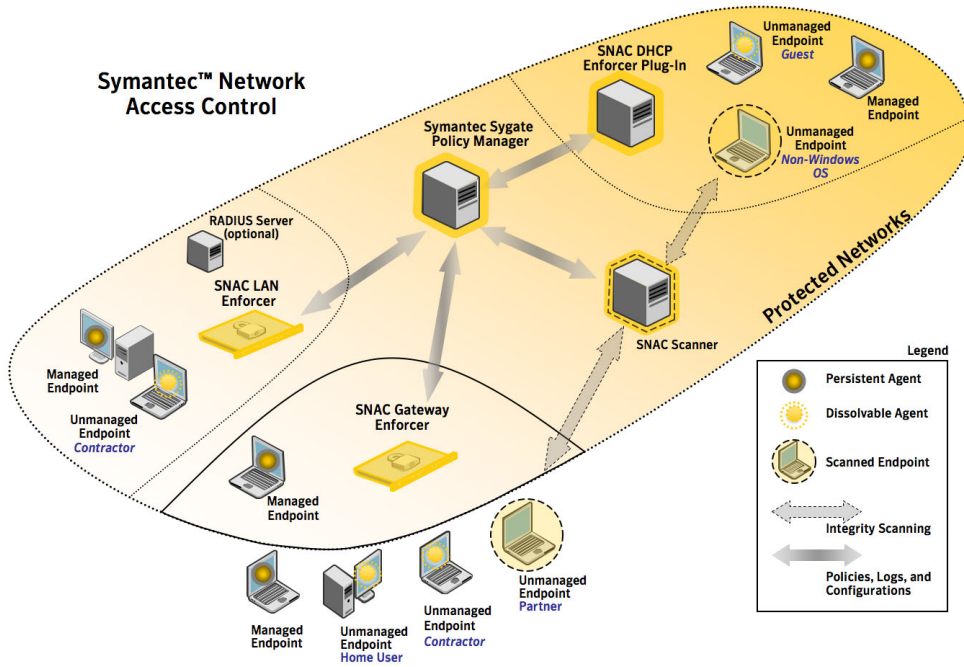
Symantec™ Network Access Control

SNAC DHCP Enforcer Plug-In

Unmanaged Endpoint
Guest

Managed Endpoint

Unmanaged Endpoint
Non-Windows OS

Symantec Sygate Policy Manager

RADIUS Server (optional)

SNAC LAN Enforcer

Protected Networks

SNAC Scanner

Managed Endpoint

Unmanaged Endpoint
Contractor

SNAC Gateway Enforcer

Managed Endpoint

Legend
Persistent Agent
Dissolvable Agent
Scanned Endpoint
Integrity Scanning
Policies, Logs, and Configurations

Unmanaged Endpoint
Partner

Managed Endpoint

Unmanaged Endpoint
Home User

Unmanaged Endpoint
Contractor